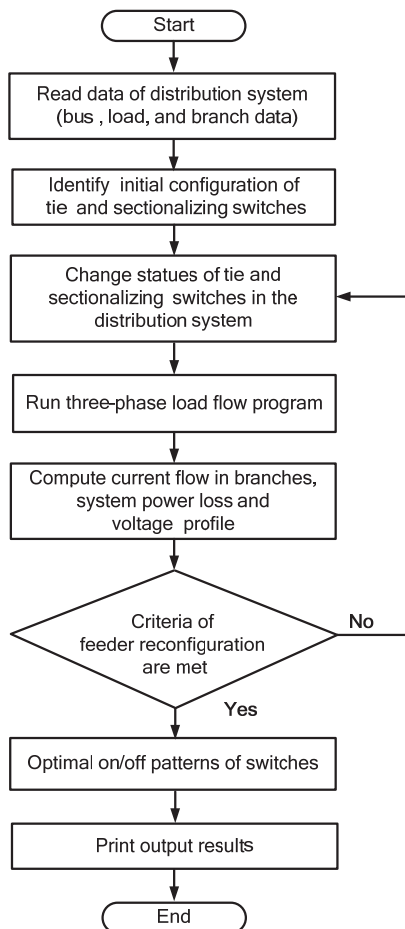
Start

Read data of distribution system (bus , load, and branch data)

Identify initial configuration of tie and sectionalizing switches

Change statues of tie and sectionalizing switches in the distribution system

Run three-phase load flow program

Compute current flow in branches, system power loss and voltage profile

Criteria of feeder reconfiguration are met

No

Yes

Optimal on/off patterns of switches

Print output results

End